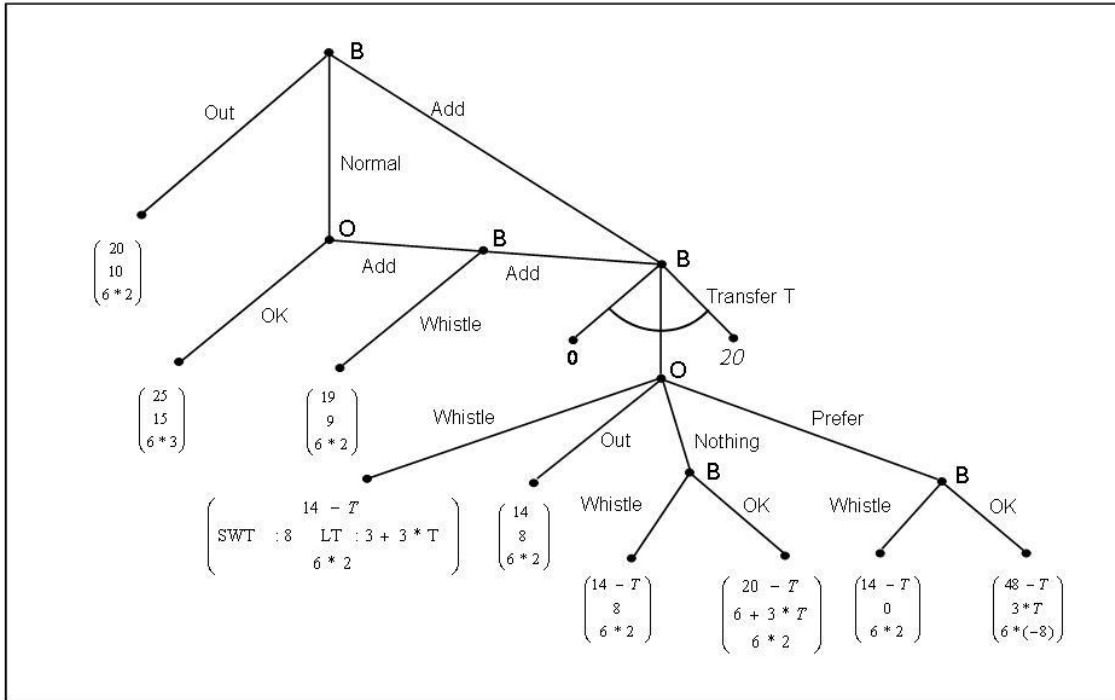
B

Out

Add

Normal

$\begin{pmatrix} 20 \\ 10 \\ 6*2 \end{pmatrix}$

O

Add

B

Add

B

Transfer T

OK

Whistle

0

20

O

$\begin{pmatrix} 25 \\ 15 \\ 6*3 \end{pmatrix}$

$\begin{pmatrix} 19 \\ 9 \\ 6*2 \end{pmatrix}$

Whistle

Out

Nothing

Prefer

B

B

Whistle

OK

Whistle

OK

$\begin{pmatrix} 14-T \\ \text{SWT} : 8 \quad \text{LT} : 3+3*T \\ 6*2 \end{pmatrix}$

$\begin{pmatrix} 14 \\ 8 \\ 6*2 \end{pmatrix}$

$\begin{pmatrix} 14-T \\ 8 \\ 6*2 \end{pmatrix}$

$\begin{pmatrix} 20-T \\ 6+3*T \\ 6*2 \end{pmatrix}$

$\begin{pmatrix} 14-T \\ 0 \\ 6*2 \end{pmatrix}$

$\begin{pmatrix} 48-T \\ 3*T \\ 6*(-8) \end{pmatrix}$